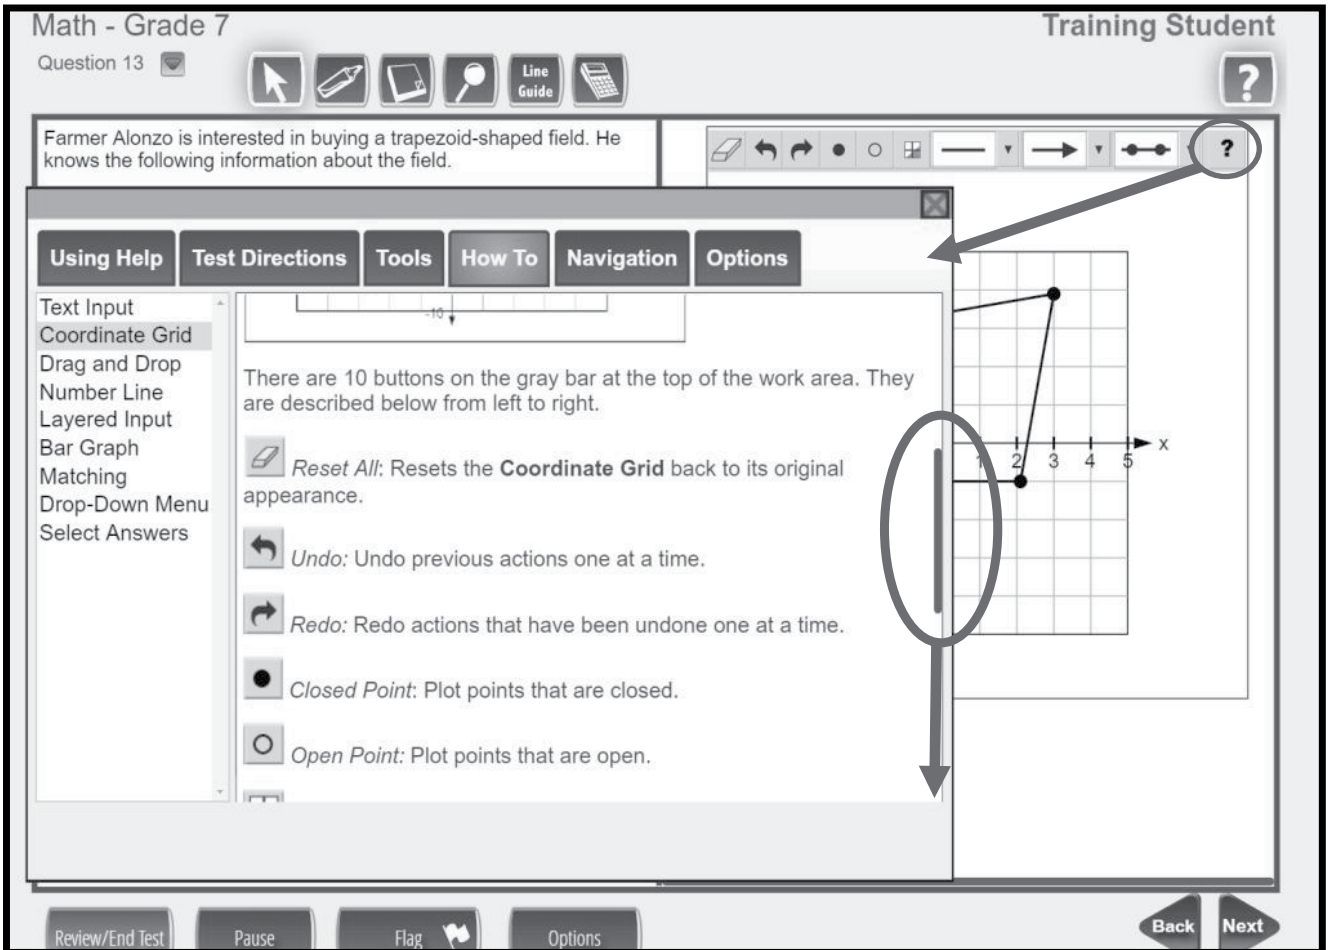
Math - Grade 7

Training Student

Question 13

Line Guide

?

Farmer Alonzo is interested in buying a trapezoid-shaped field. He knows the following information about the field.

?

Using Help | Test Directions | Tools | How To | Navigation | Options

Text Input
Coordinate Grid
Drag and Drop
Number Line
Layered Input
Bar Graph
Matching
Drop-Down Menu
Select Answers

-10

There are 10 buttons on the gray bar at the top of the work area. They are described below from left to right.

*Reset All*: Resets the **Coordinate Grid** back to its original appearance.

*Undo:* Undo previous actions one at a time.

*Redo:* Redo actions that have been undone one at a time.

*Closed Point*: Plot points that are closed.

*Open Point:* Plot points that are open.

1 2 3 4 5 x

Review/End Test | Pause | Flag | Options

Back | Next